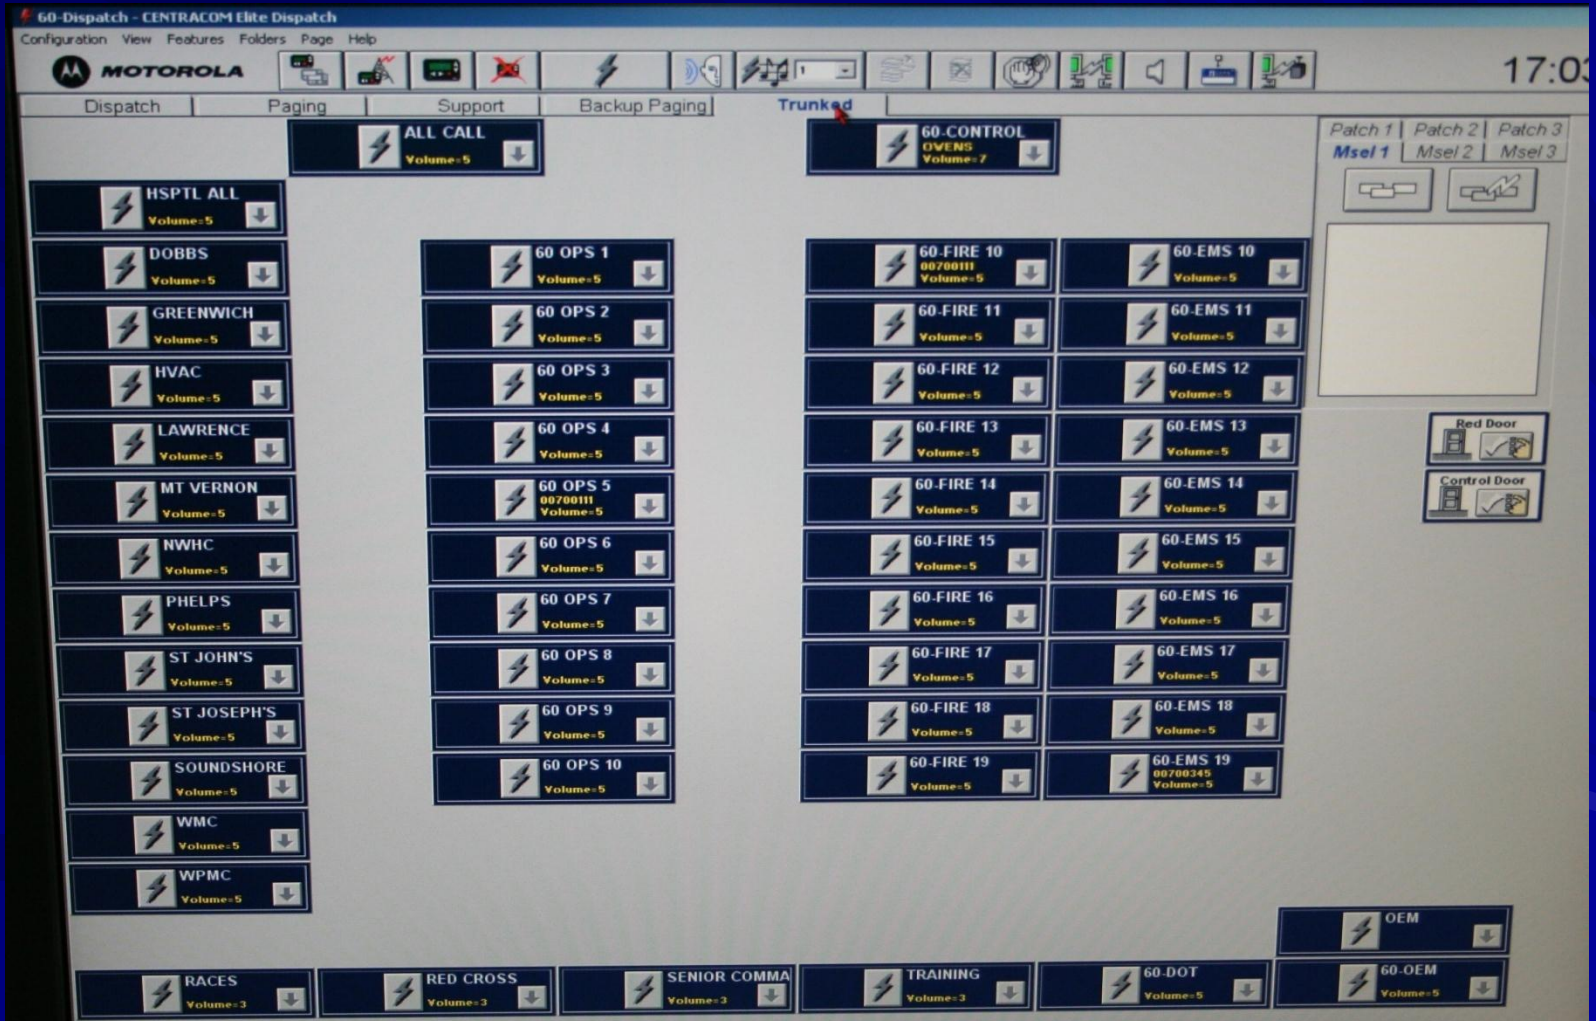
60-Dispatch - CENTRACOM Elite Dispatch

Configuration View Features Folders Page Help

MOTOROLA

17:0

Dispatch Paging Support Backup Paging Trunked

ALL CALL Volume=5

60-CONTROL OVENS Volume=7

Patch 1 Patch 2 Patch 3
Msel 1 Msel 2 Msel 3

HSPTL ALL Volume=5

DOBBS Volume=5

GREENWICH Volume=5

HVAC Volume=5

LAWRENCE Volume=5

MT VERNON Volume=5

NWHC Volume=5

PHELPS Volume=5

ST JOHN'S Volume=5

ST JOSEPH'S Volume=5

SOUNDSHORE Volume=5

WMC Volume=5

WPMC Volume=5

60 OPS 1 Volume=5

60 OPS 2 Volume=5

60 OPS 3 Volume=5

60 OPS 4 Volume=5

60 OPS 5 00700111 Volume=5

60 OPS 6 Volume=5

60 OPS 7 Volume=5

60 OPS 8 Volume=5

60 OPS 9 Volume=5

60 OPS 10 Volume=5

60-FIRE 10 00700111 Volume=5

60-FIRE 11 Volume=5

60-FIRE 12 Volume=5

60-FIRE 13 Volume=5

60-FIRE 14 Volume=5

60-FIRE 15 Volume=5

60-FIRE 16 Volume=5

60-FIRE 17 Volume=5

60-FIRE 18 Volume=5

60-FIRE 19 Volume=5

60-EMS 10 Volume=5

60-EMS 11 Volume=5

60-EMS 12 Volume=5

60-EMS 13 Volume=5

60-EMS 14 Volume=5

60-EMS 15 Volume=5

60-EMS 16 Volume=5

60-EMS 17 Volume=5

60-EMS 18 Volume=5

60-EMS 19 00700345 Volume=5

Red Door

Control Door

OEM

RACES Volume=3

RED CROSS Volume=3

SENIOR COMMA Volume=3

TRAINING Volume=3

60-DOT Volume=5

60-OEM Volume=5